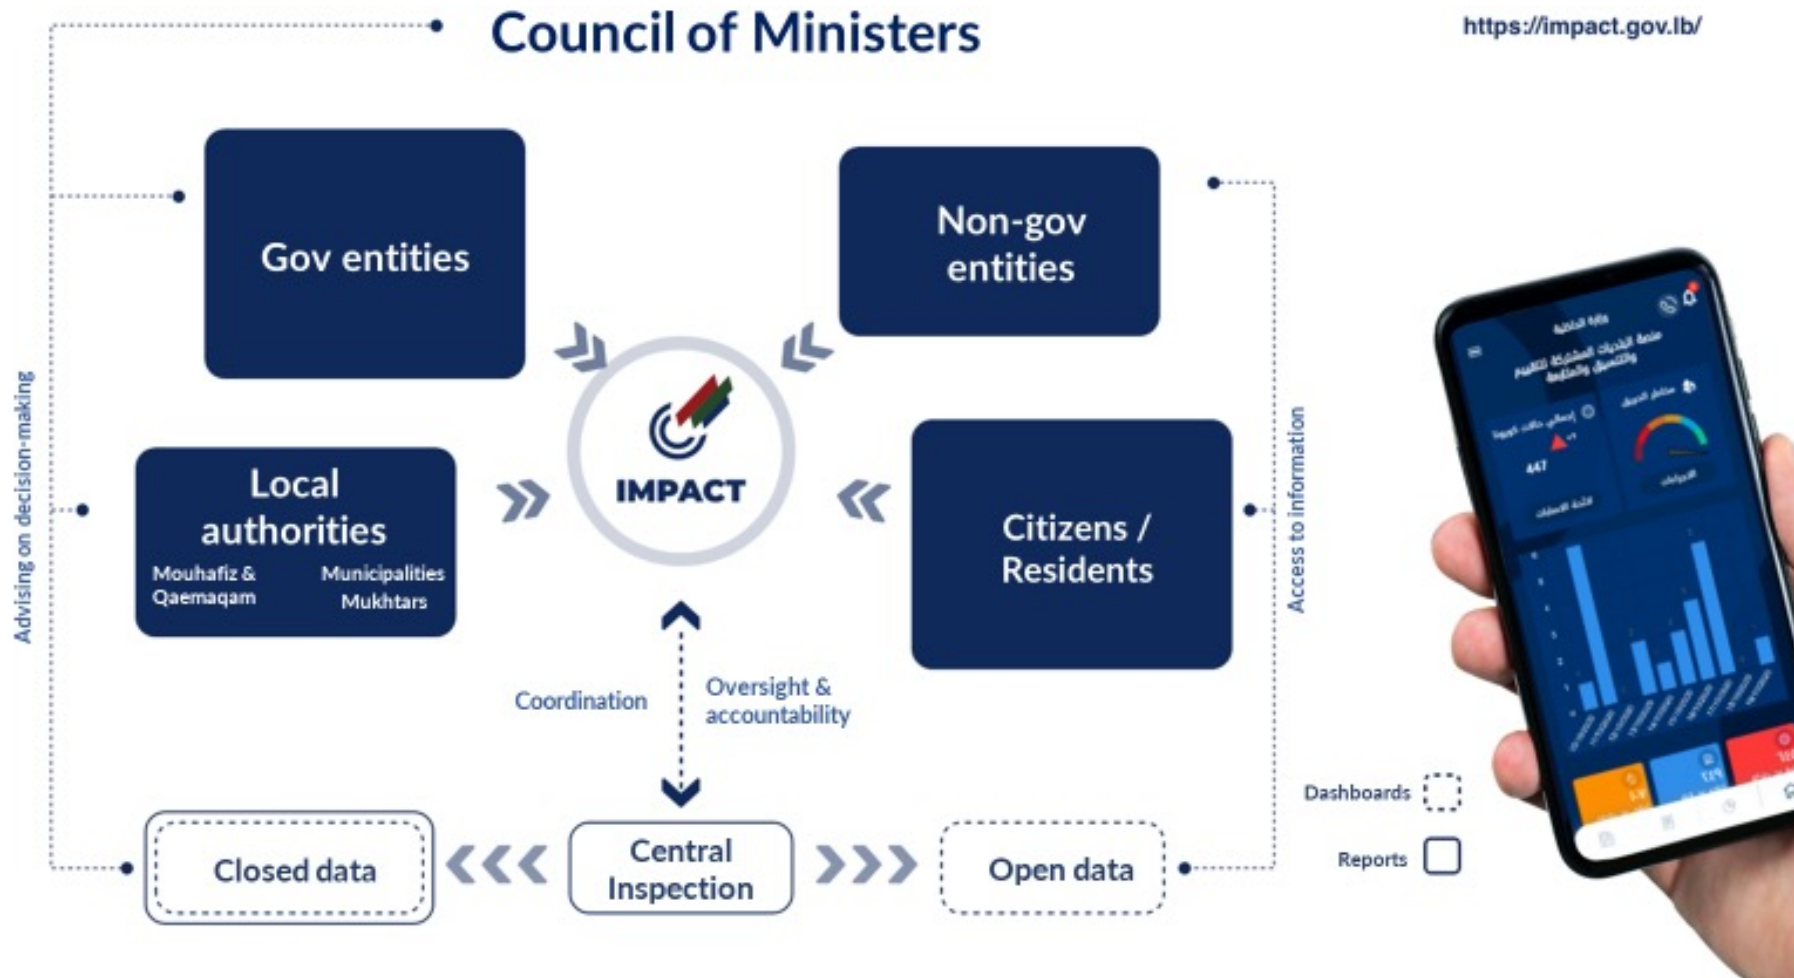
Council of Ministers

https://impact.gov.lb/

Advising on decision-making

Gov entities

Non-gov entities

Local authorities

Mouhafiz & Qaemaqam

Municipalities Mukhtars

IMPACT

Citizens / Residents

Access to information

Coordination

Oversight & accountability

Closed data

Central Inspection

Open data

Dashboards

Reports

447